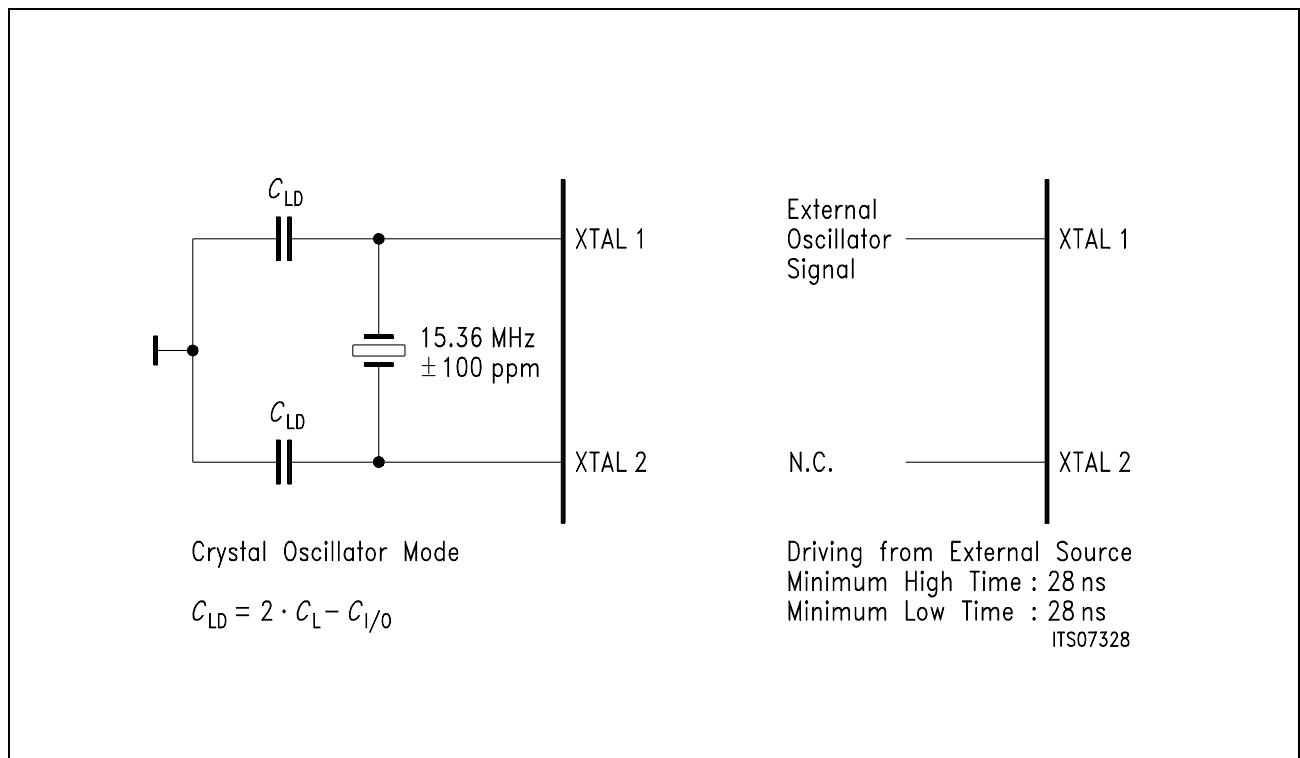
$C_{LD}$

XTAL 1

15.36 MHz
$\pm$100 ppm

$C_{LD}$

XTAL 2

Crystal Oscillator Mode

$C_{LD} = 2 \cdot C_L - C_{I/O}$

External
Oscillator
Signal

XTAL 1

N.C.

XTAL 2

Driving from External Source
Minimum High Time : 28 ns
Minimum Low Time : 28 ns

ITS07328